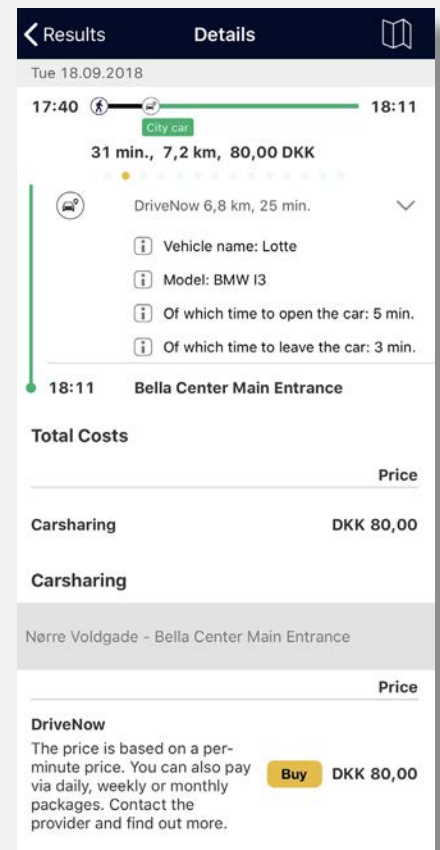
Results Details

Tue 18.09.2018

17:40 18:11

City car

31 min., 7,2 km, 80,00 DKK

DriveNow 6,8 km, 25 min.

Vehicle name: Lotte

Model: BMW I3

Of which time to open the car: 5 min.

Of which time to leave the car: 3 min.

18:11 Bella Center Main Entrance

Total Costs

Price

Carsharing DKK 80,00

Carsharing

Nørre Voldgade - Bella Center Main Entrance

Price

DriveNow

The price is based on a per-minute price. You can also pay via daily, weekly or monthly packages. Contact the provider and find out more.

Buy DKK 80,00